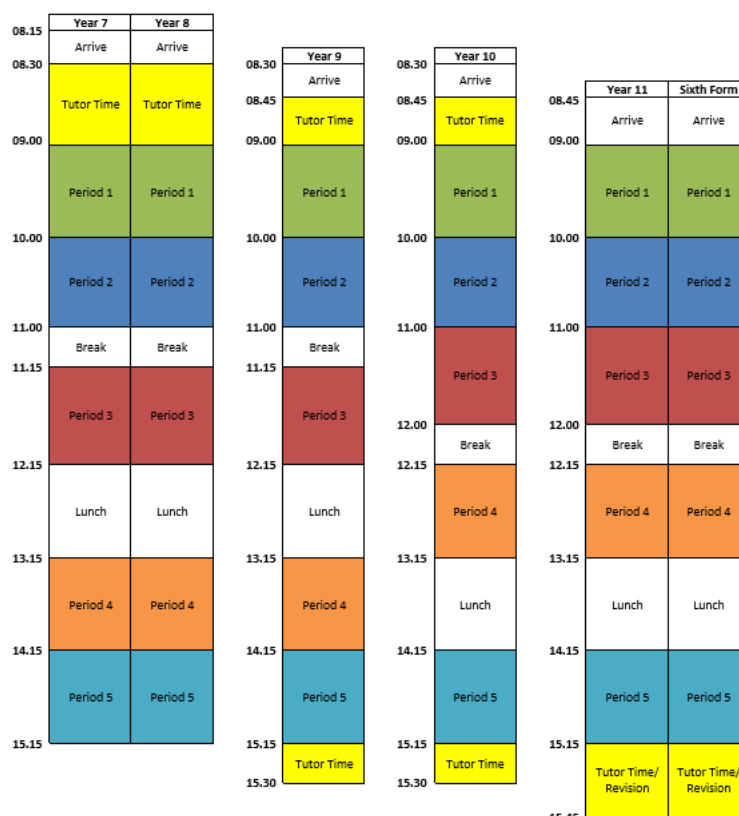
| | Year 7 | Year 8 |
|---|---|---|
| 08.15 | Arrive | Arrive |
| 08.30 | Tutor Time | Tutor Time |
| 09.00 | Period 1 | Period 1 |
| 10.00 | Period 2 | Period 2 |
| 11.00 | Break | Break |
| 11.15 | Period 3 | Period 3 |
| 12.15 | Lunch | Lunch |
| 13.15 | Period 4 | Period 4 |
| 14.15 | Period 5 | Period 5 |
| 15.15 | | |

| | Year 9 |
|---|---|
| 08.30 | Arrive |
| 08.45 | Tutor Time |
| 09.00 | Period 1 |
| 10.00 | Period 2 |
| 11.00 | Break |
| 11.15 | Period 3 |
| 12.15 | Lunch |
| 13.15 | Period 4 |
| 14.15 | Period 5 |
| 15.15 | Tutor Time |
| 15.30 | |

| | Year 10 |
|---|---|
| 08.30 | Arrive |
| 08.45 | Tutor Time |
| 09.00 | Period 1 |
| 10.00 | Period 2 |
| 11.00 | Period 3 |
| 12.00 | Break |
| 12.15 | Period 4 |
| 13.15 | Lunch |
| 14.15 | Period 5 |
| 15.15 | Tutor Time |
| 15.30 | |

| | Year 11 | Sixth Form |
|---|---|---|
| 08.45 | Arrive | Arrive |
| 09.00 | Period 1 | Period 1 |
| 10.00 | Period 2 | Period 2 |
| 11.00 | Period 3 | Period 3 |
| 12.00 | Break | Break |
| 12.15 | Period 4 | Period 4 |
| 13.15 | Lunch | Lunch |
| 14.15 | Period 5 | Period 5 |
| 15.15 | Tutor Time/ Revision | Tutor Time/ Revision |
| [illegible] | | |